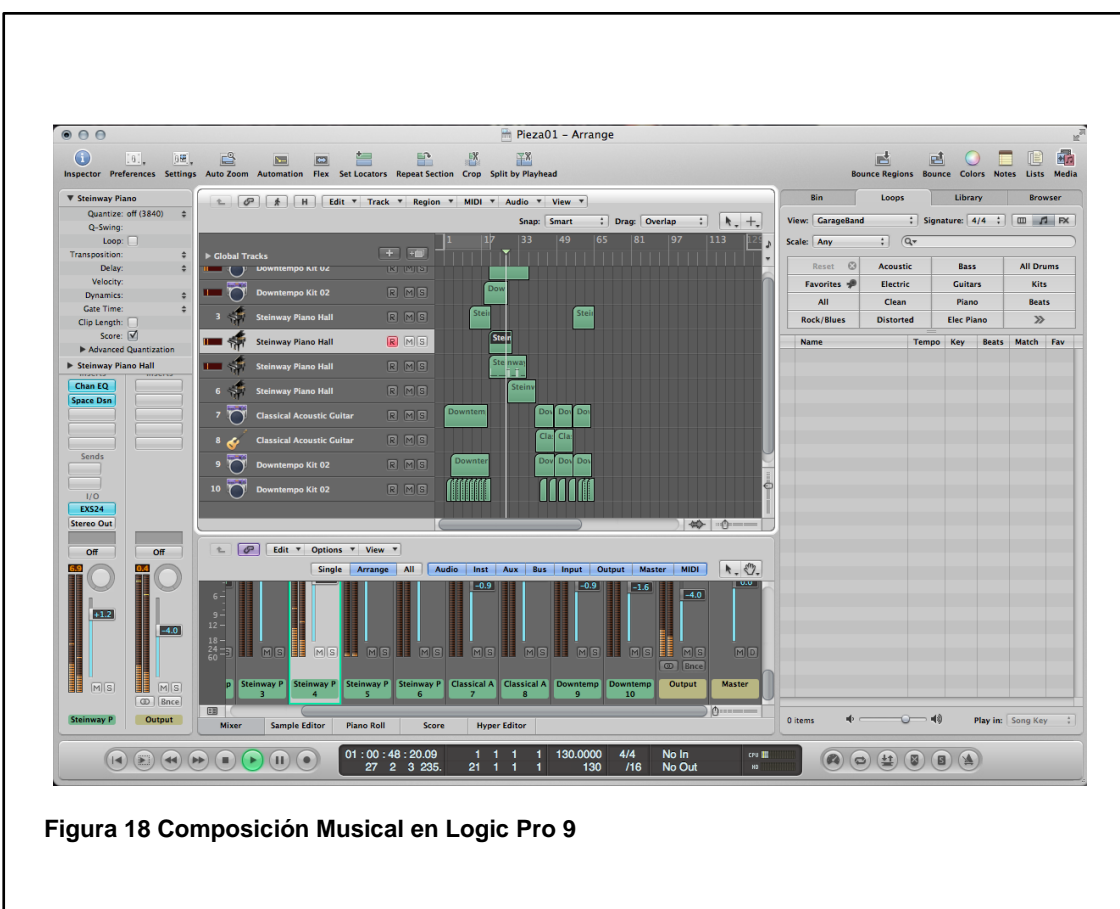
Pieza01 - Arrange

Inspector Preferences Settings Auto Zoom Automation Flex Set Locators Repeat Section Crop Split by Playhead

Bounce Regions Bounce Colors Notes Lists Media

▼ Steinway Piano
Quantize: off (3840)
Q-Swing:
Loop:
Transposition:
Delay:
Velocity:
Dynamics:
Gate Time:
Clip Length:
Score: ☑
▶ Advanced Quantization
▶ Steinway Piano Hall

Chan EQ
Space Dsn
Sends
I/O
EXS24
Stereo Out
Off
Off
6.9
0.4
+1.2
-4.0
M S
M S
Bnce
Steinway P
Output

H Edit Track Region MIDI Audio View
Snap: Smart Drag: Overlap

▶ Global Tracks
1 17 33 49 65 81 97 113

Downtempo Kit 02
Downtempo Kit 02
3 Steinway Piano Hall
Steinway Piano Hall
Steinway Piano Hall
6 Steinway Piano Hall
7 Classical Acoustic Guitar
8 Classical Acoustic Guitar
9 Downtempo Kit 02
10 Downtempo Kit 02

R M S

Dow
Stei
Stei
Stei
Steinwa
Steinw
Downtem
Dov Dov Dov
Cla Cla
Downter
Dov Dov Dov

Edit Options View
Single Arrange All Audio Inst Aux Bus Input Output Master MIDI

-0.9 -0.9 -1.6 -4.0 0.0
6 9 12 18 24 60
M S
Bnce
p Steinway P 3 Steinway P 4 Steinway P 5 Steinway P 6 Classical A 7 Classical A 8 Downtemp 9 Downtemp 10 Output Master

Mixer Sample Editor Piano Roll Score Hyper Editor

Bin Loops Library Browser
View: GarageBand Signature: 4/4 FX
Scale: Any
Reset Acoustic Bass All Drums
Favorites Electric Guitars Kits
All Clean Piano Beats
Rock/Blues Distorted Elec Piano
Name Tempo Key Beats Match Fav
0 items Play in: Song Key

01 : 00 : 48 : 20.09 1 1 1 1 130.0000 4/4 No In
27 2 3 235. 21 1 1 1 130 /16 No Out
CPU HD

Figura 18 Composición Musical en Logic Pro 9